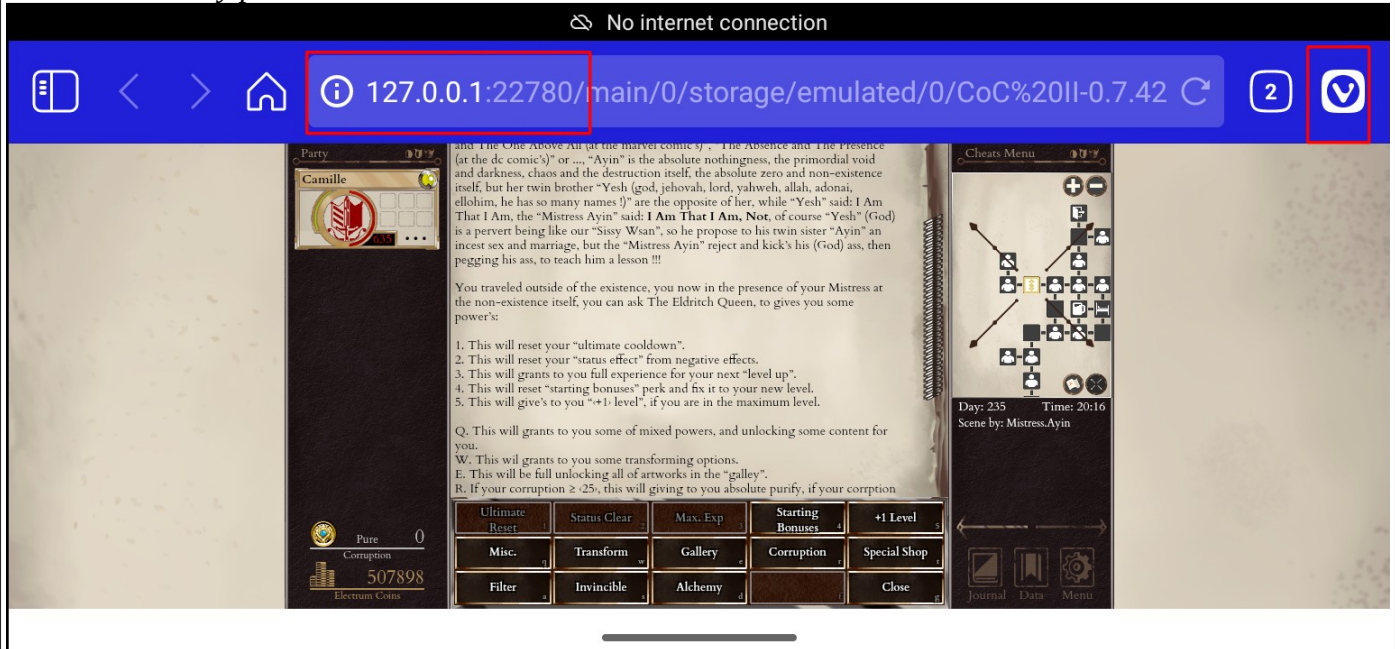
No internet connection

127.0.0.1:22780/main/0/storage/emulated/0/CoC%20II-0.7.42

2

Party

Camille

635

and "The One Above All (at the marvel comic's)", "The Absence and The Presence (at the dc comic's)" or ..., "Ayin" is the absolute nothingness, the primordial void and darkness, chaos and the destruction itself, the absolute zero and non-existence itself, but her twin brother "Yesh (god, jehovah, lord, yahweh, allah, adonai, ellohim, he has so many names !)" are the opposite of her, while "Yesh" said: I Am That I Am, the "Mistress Ayin" said: **I Am That I Am, Not**, of course "Yesh" (God) is a pervert being like our "Sissy Wsan", so he propose to his twin sister "Ayin" an incest sex and marriage, but the "Mistress Ayin" reject and kick's his (God) ass, then pegging his ass, to teach him a lesson !!!

You traveled outside of the existence, you now in the presence of your Mistress at the non-existence itself, you can ask The Eldritch Queen, to gives you some power's:

1. This will reset your "ultimate cooldown".
2. This will reset your "status effect" from negative effects.
3. This will grants to you full experience for your next "level up".
4. This will reset "starting bonuses" perk and fix it to your new level.
5. This will give's to you "+1 level", if you are in the maximum level.

Q. This will grants to you some of mixed powers, and unlocking some content for you.
W. This wil grants to you some transforming options.
E. This will be full unlocking all of artworks in the "galley".
R. If your corruption ≥ ‹25›, this will giving to you absolute purify, if your corrption

Cheats Menu

Day: 235 Time: 20:16
Scene by: Mistress.Ayin

Pure 0
Corruption

507898
Electrum Coins

| Ultimate Reset | Status Clear | Max. Exp | Starting Bonuses | +1 Level |
|---|---|---|---|---|
| Misc. | Transform | Gallery | Corruption | Special Shop |
| Filter | Invincible | Alchemy | | Close |

Journal Data Menu